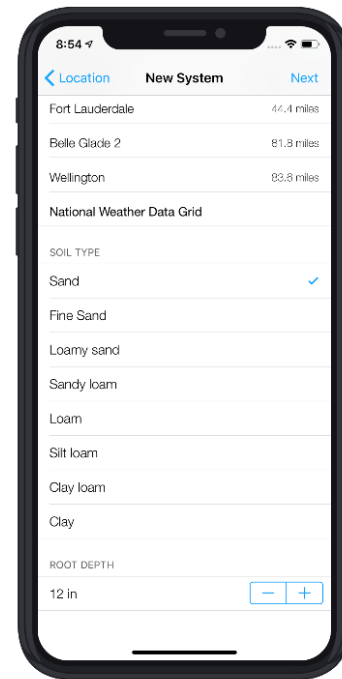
8:54

Location New System Next

Fort Lauderdale 44.4 miles

Belle Glade 2 81.8 miles

Wellington 83.8 miles

National Weather Data Grid

SOIL TYPE

Sand

Fine Sand

Loamy sand

Sandy loam

Loam

Silt loam

Clay loam

Clay

ROOT DEPTH

12 in

− +